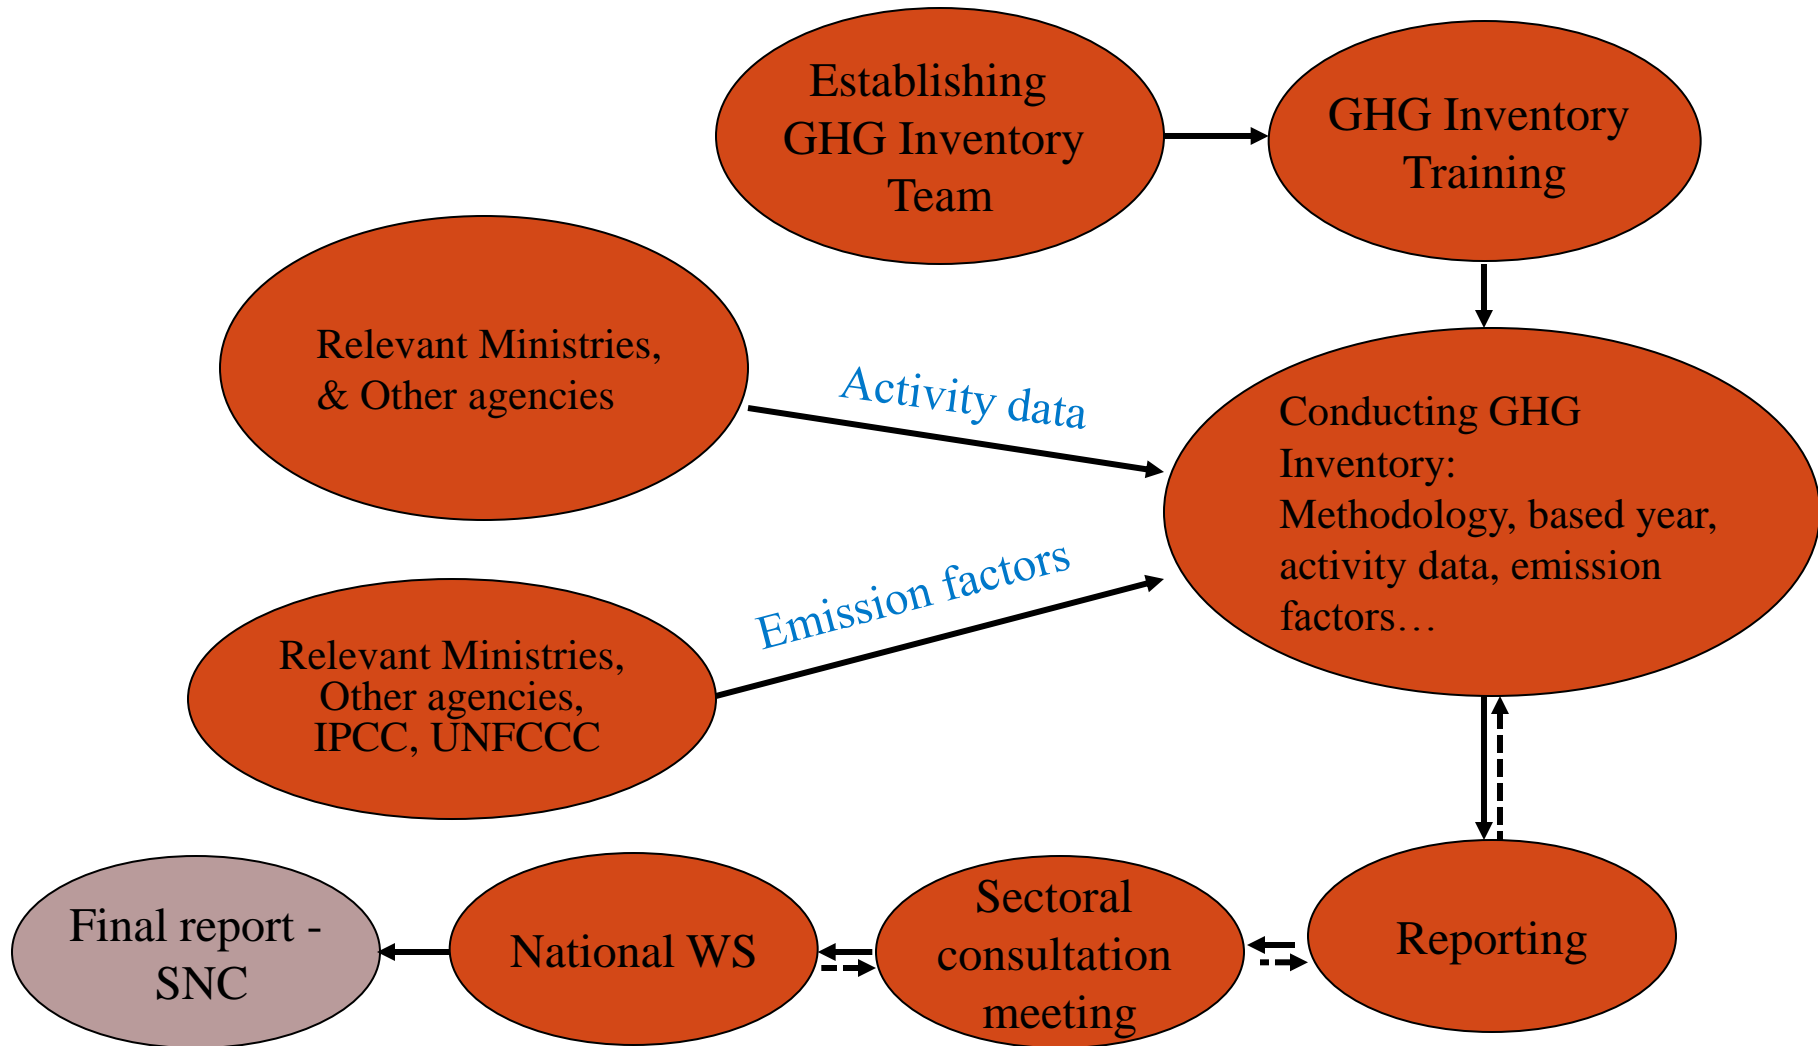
Establishing GHG Inventory Team

GHG Inventory Training

Relevant Ministries, & Other agencies

Activity data

Conducting GHG Inventory: Methodology, based year, activity data, emission factors…

Relevant Ministries, Other agencies, IPCC, UNFCCC

Emission factors

Final report - SNC

National WS

Sectoral consultation meeting

Reporting